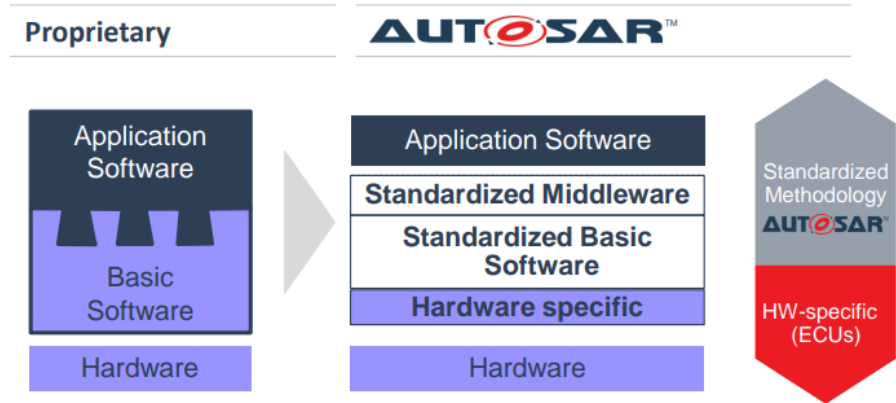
Proprietary

AUTOSAR™

Application Software

Basic Software

Hardware

Application Software

Standardized Middleware

Standardized Basic Software

Hardware specific

Hardware

Standardized Methodology AUTOSAR™

HW-specific (ECUs)